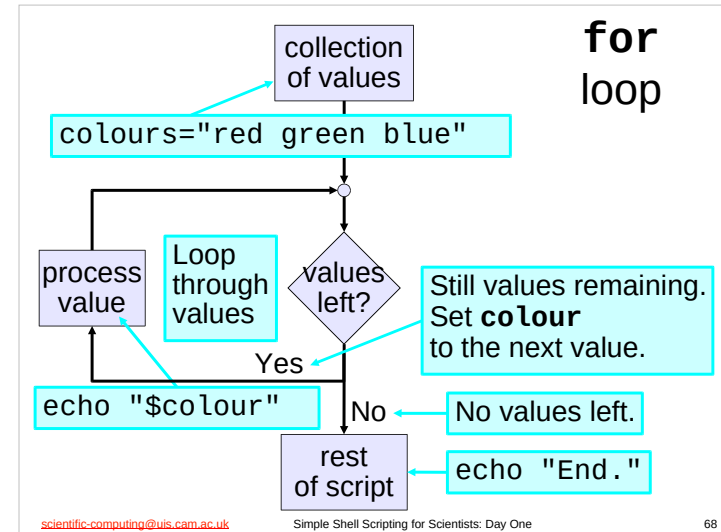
for loop

collection of values

colours="red green blue"

process value

Loop through values

values left?

Still values remaining. Set colour to the next value.

Yes

echo "$colour"

No

No values left.

rest of script

echo "End."

scientific-computing@uis.cam.ac.uk

Simple Shell Scripting for Scientists: Day One

68